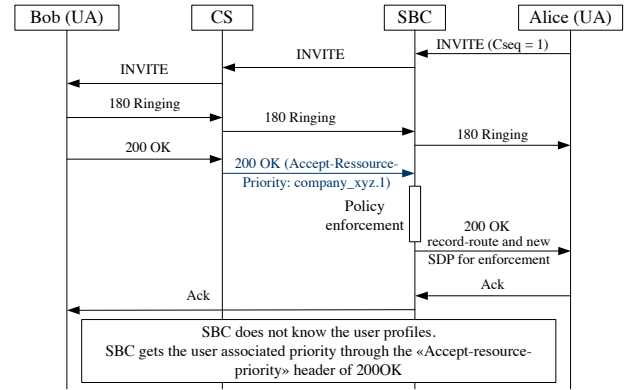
Bob (UA)

CS

SBC

Alice (UA)

INVITE (Cseq = 1)

INVITE

INVITE

180 Ringing

180 Ringing

180 Ringing

200 OK

200 OK (Accept-Ressource-Priority: company_xyz.1)

Policy enforcement

200 OK record-route and new SDP for enforcement

Ack

Ack

SBC does not know the user profiles.
SBC gets the user associated priority through the «Accept-resource-priority» header of 200OK